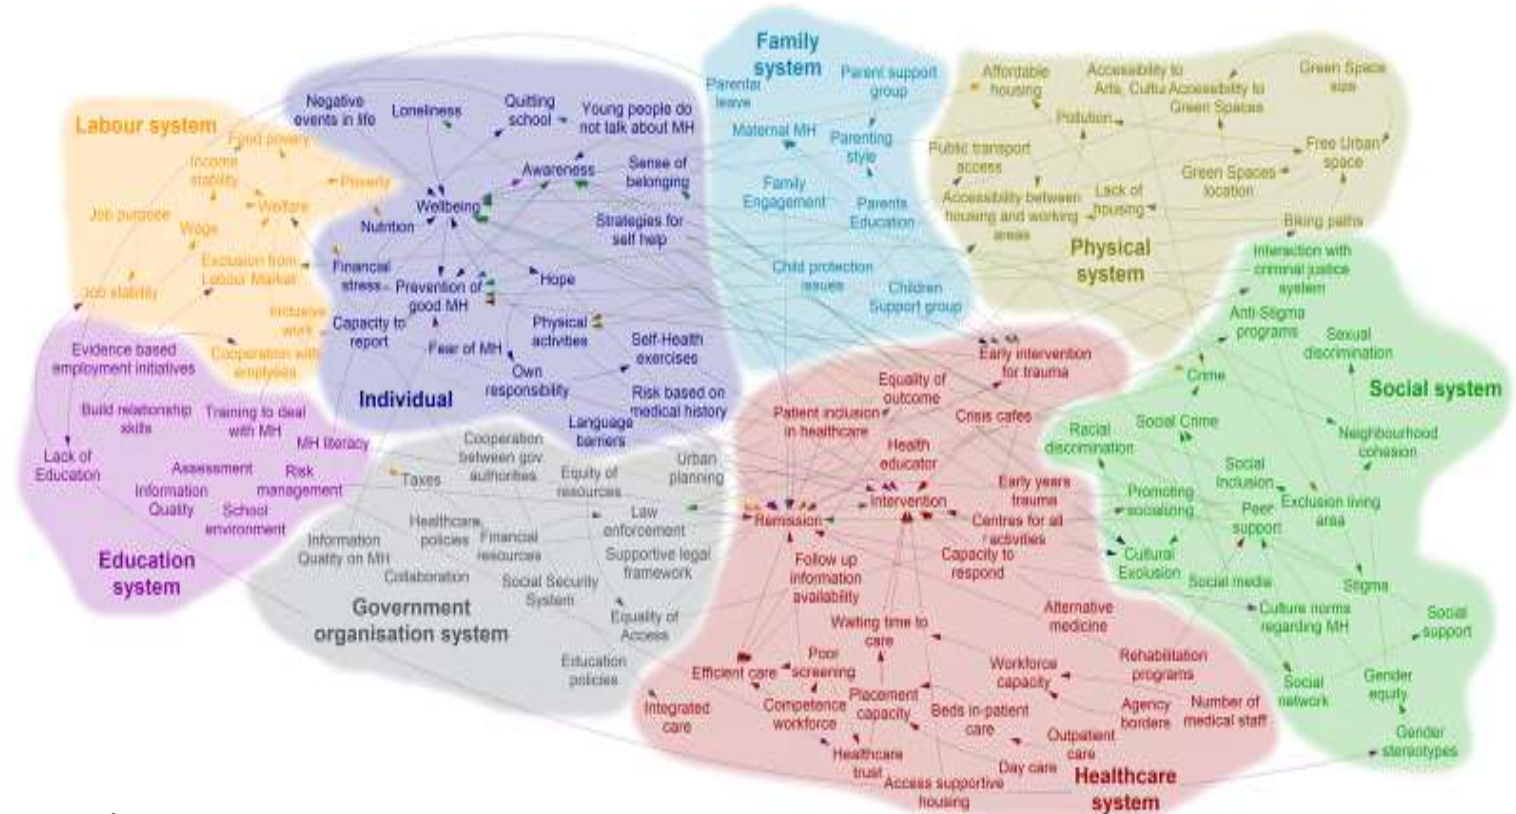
Labour system
Food poverty
Income stability
Poverty
Job purpose
Welfare
Wage
Exclusion from Labour Market
Job stability
Inclusive work
Cooperation with employees

Individual
Negative events in life
Loneliness
Quitting school
Young people do not talk about MH
Awareness
Sense of belonging
Wellbeing
Nutrition
Strategies for self help
Financial stress
Prevention of good MH
Hope
Capacity to report
Physical activities
Fear of MH
Self-Health exercises
Own responsibility
Risk based on medical history
Language barriers

Family system
Parental leave
Parent support group
Maternal MH
Parenting style
Family Engagement
Parents Education
Child protection issues
Children Support group

Physical system
Affordable housing
Accessibility to Arts, Cultu Accessibility to Green Spaces
Green Space size
Pollution
Public transport access
Free Urban space
Green Spaces location
Accessibility between housing and working areas
Lack of housing
Biking paths

Social system
Interaction with criminal justice system
Anti-Stigma programs
Sexual discrimination
Crime
Racial discrimination
Social Crime
Neighbourhood cohesion
Social Inclusion
Promoting socializing
Peer support
Exclusion living area
Cultural Exclusion
Social media
Stigma
Culture norms regarding MH
Social support
Social network
Gender equity
Gender stereotypes

Education system
Evidence based employment initiatives
Build relationship skills
Training to deal with MH
MH literacy
Lack of Education
Assessment
Risk management
Information Quality
School environment

Government organisation system
Cooperation between gov. authorities
Equity of resources
Urban planning
Taxes
Healthcare policies
Financial resources
Law enforcement
Information Quality on MH
Collaboration
Supportive legal framework
Social Security System
Equality of Access
Education policies

Healthcare system
Equality of outcome
Early intervention for trauma
Patient inclusion in healthcare
Crisis cafes
Health educator
Early years trauma
Intervention
Remission
Centres for all activities
Follow up information availability
Capacity to respond
Alternative medicine
Waiting time to care
Poor screening
Efficient care
Rehabilitation programs
Workforce capacity
Placement capacity
Competence workforce
Integrated care
Beds in-patient care
Agency borders
Number of medical staff
Outpatient care
Healthcare trust
Day care
Access supportive housing